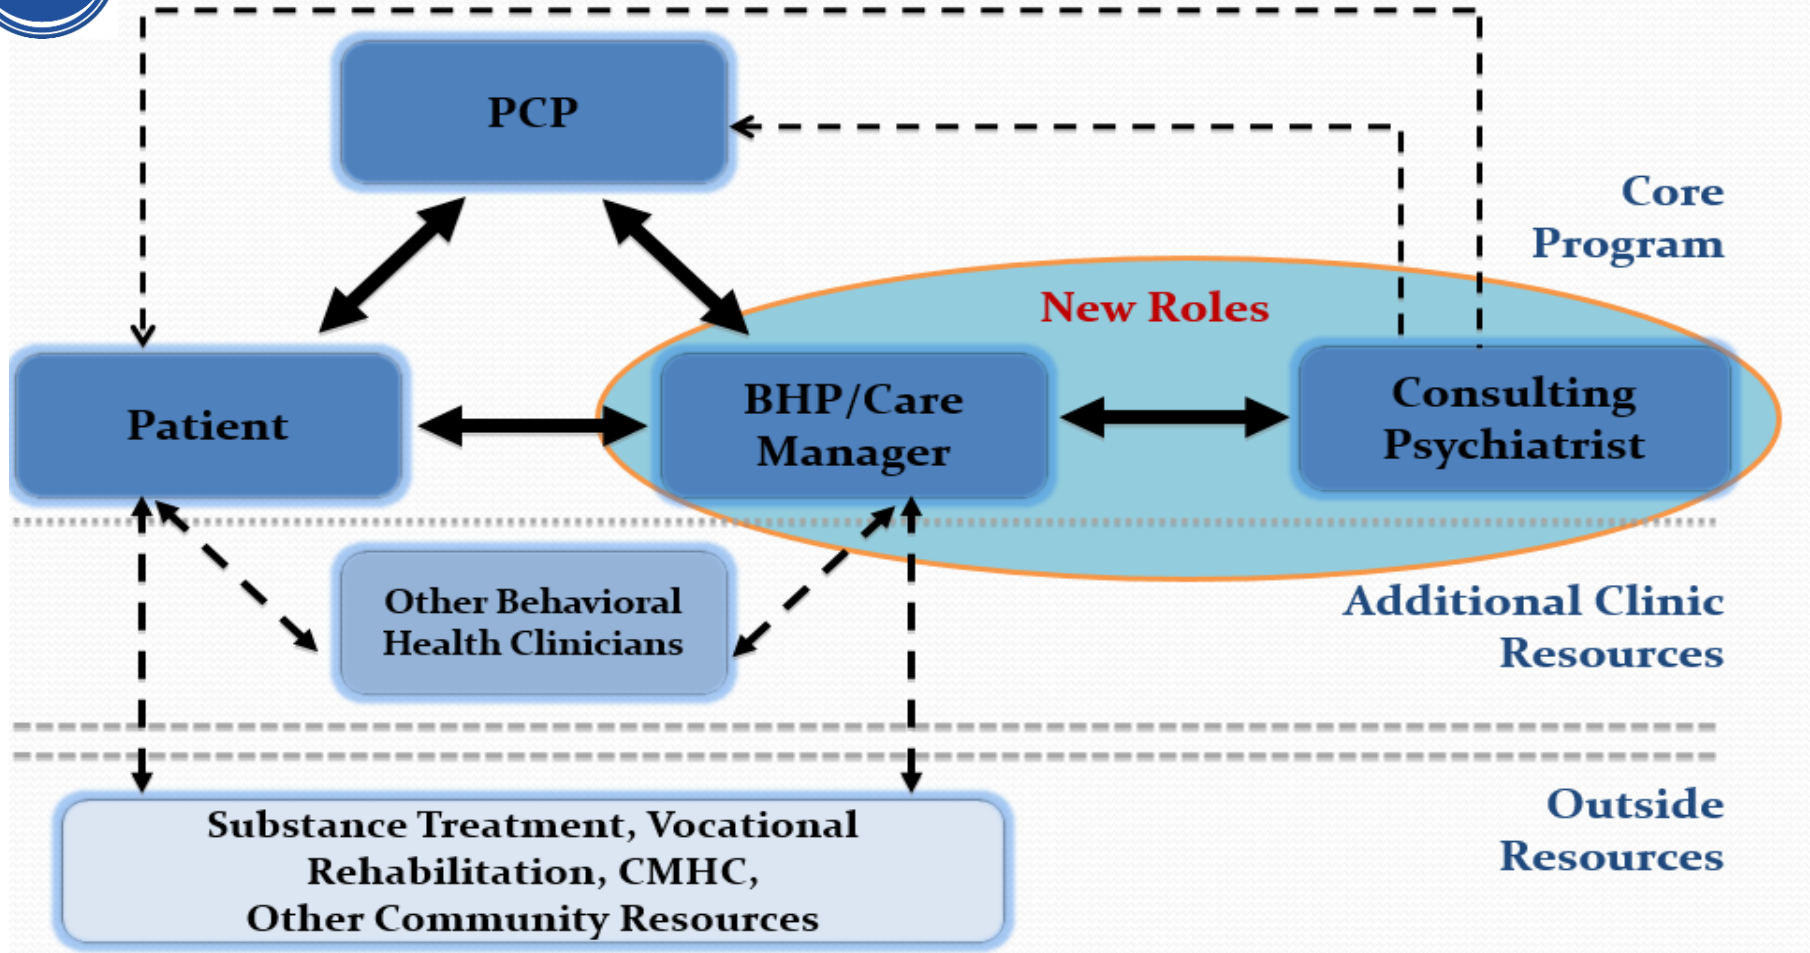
PCP

Core Program

New Roles

Patient

BHP/Care Manager

Consulting Psychiatrist

Other Behavioral Health Clinicians

Additional Clinic Resources

Substance Treatment, Vocational Rehabilitation, CMHC, Other Community Resources

Outside Resources